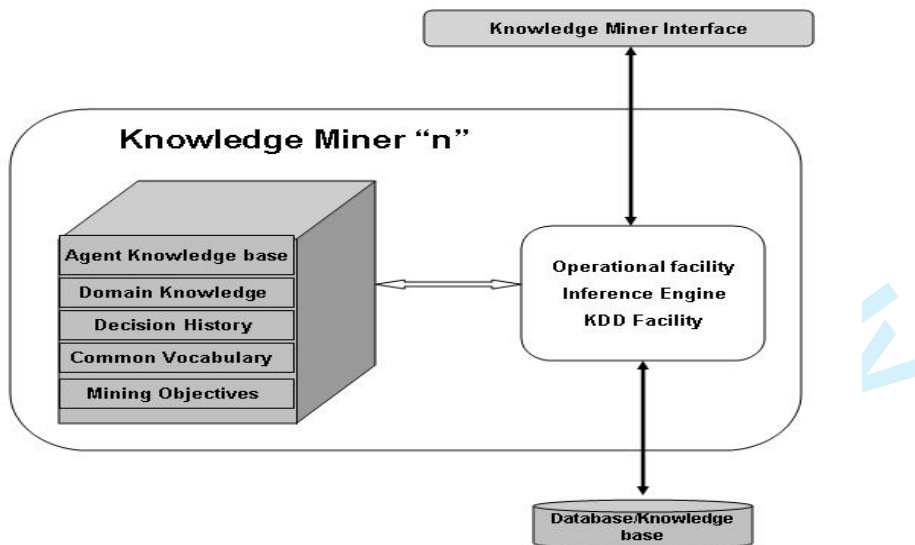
Knowledge Miner Interface

Knowledge Miner “n”

Agent Knowledge base
Domain Knowledge
Decision History
Common Vocabulary
Mining Objectives

Operational facility
Inference Engine
KDD Facility

Database/Knowledge base